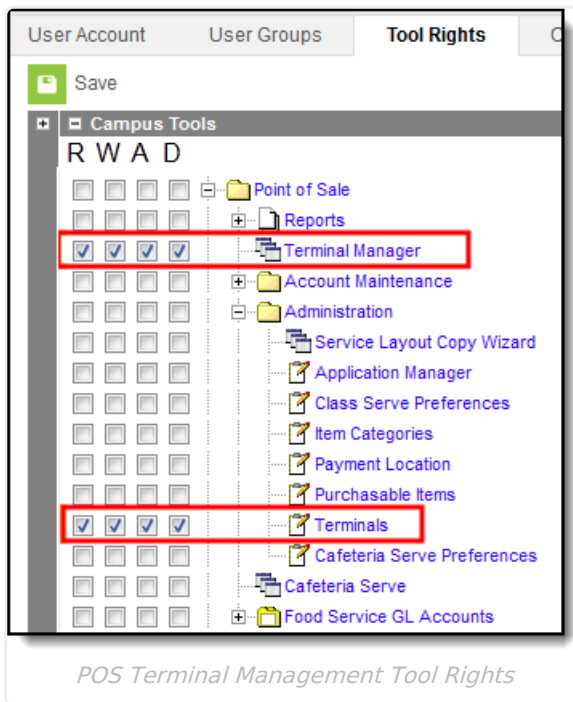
User Account | User Groups | Tool Rights | C

Save

Campus Tools

R W A D

Point of Sale
Reports
Terminal Manager
Account Maintenance
Administration
Service Layout Copy Wizard
Application Manager
Class Serve Preferences
Item Categories
Payment Location
Purchasable Items
Terminals
Cafeteria Serve Preferences
Cafeteria Serve
Food Service GL Accounts

POS Terminal Management Tool Rights